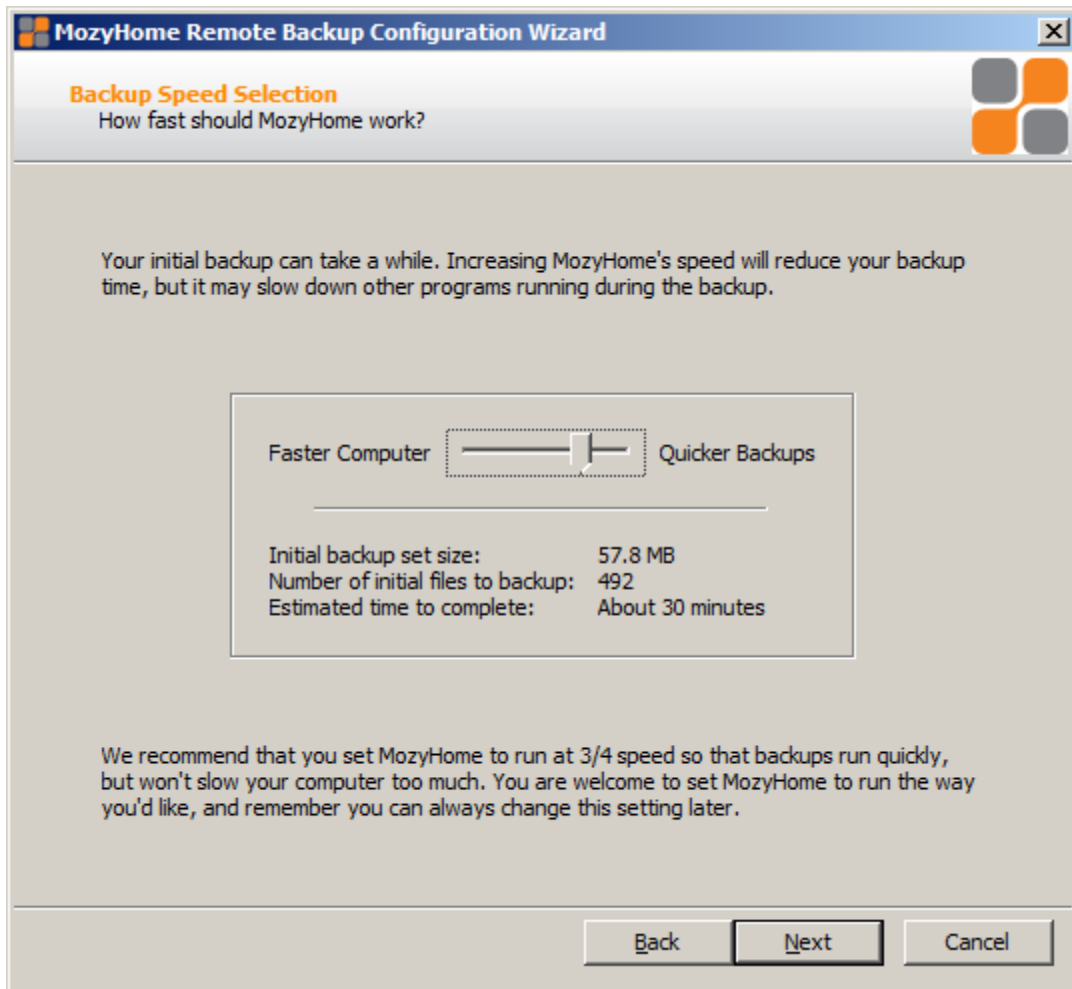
MozyHome Remote Backup Configuration Wizard

Backup Speed Selection
How fast should MozyHome work?

Your initial backup can take a while. Increasing MozyHome's speed will reduce your backup time, but it may slow down other programs running during the backup.

Faster Computer Quicker Backups

| | |
|---|---|
| Initial backup set size: | 57.8 MB |
| Number of initial files to backup: | 492 |
| Estimated time to complete: | About 30 minutes |

We recommend that you set MozyHome to run at 3/4 speed so that backups run quickly, but won't slow your computer too much. You are welcome to set MozyHome to run the way you'd like, and remember you can always change this setting later.

Back Next Cancel